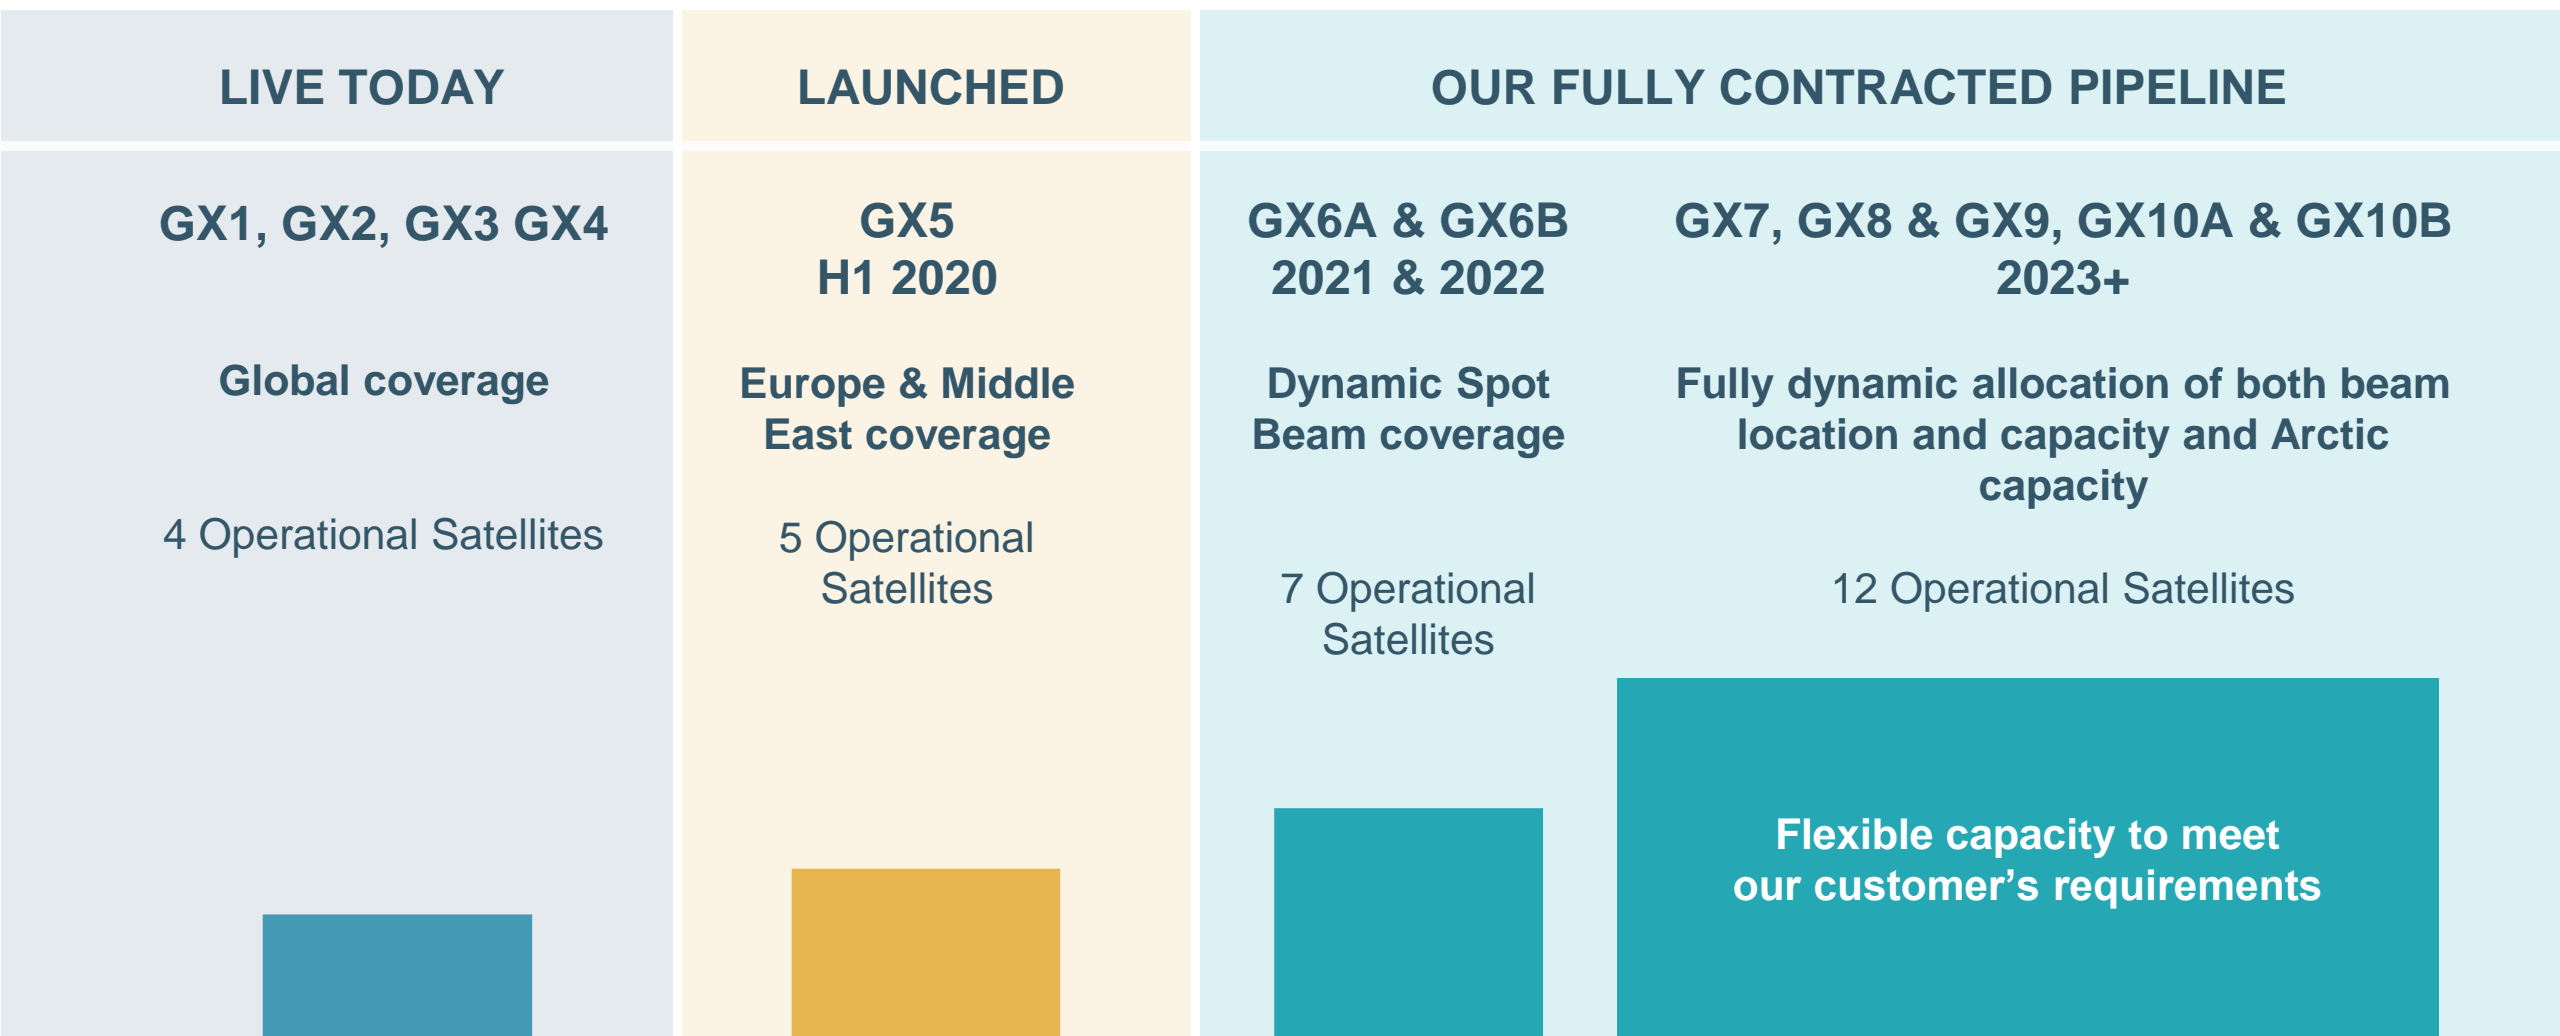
| LIVE TODAY | LAUNCHED | OUR FULLY CONTRACTED PIPELINE | |
|---|---|---|---|
| GX1, GX2, GX3 GX4 | GX5 H1 2020 | GX6A & GX6B 2021 & 2022 | GX7, GX8 & GX9, GX10A & GX10B 2023+ |
| Global coverage | Europe & Middle East coverage | Dynamic Spot Beam coverage | Fully dynamic allocation of both beam location and capacity and Arctic capacity |
| 4 Operational Satellites | 5 Operational Satellites | 7 Operational Satellites | 12 Operational Satellites |

Flexible capacity to meet our customer's requirements